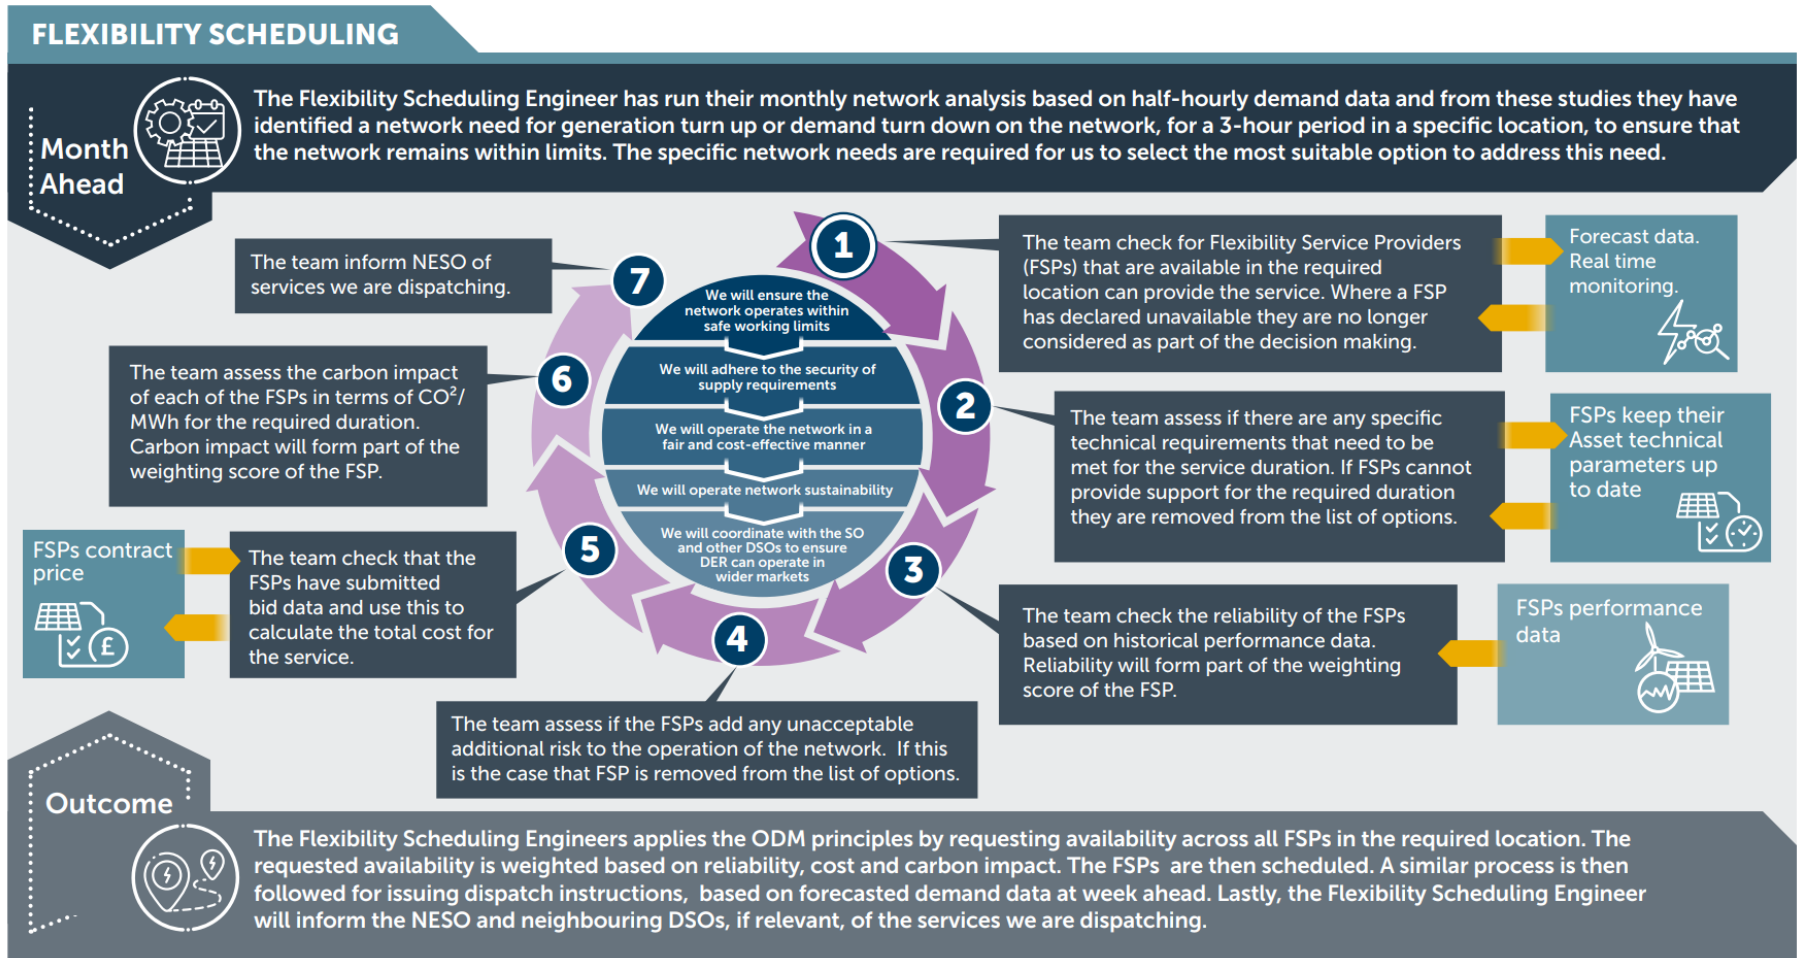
FLEXIBILITY SCHEDULING

Month Ahead

The Flexibility Scheduling Engineer has run their monthly network analysis based on half-hourly demand data and from these studies they have identified a network need for generation turn up or demand turn down on the network, for a 3-hour period in a specific location, to ensure that the network remains within limits. The specific network needs are required for us to select the most suitable option to address this need.

The team inform NESO of services we are dispatching.

7

1

The team check for Flexibility Service Providers (FSPs) that are available in the required location can provide the service. Where a FSP has declared unavailable they are no longer considered as part of the decision making.

Forecast data. Real time monitoring.

We will ensure the network operates within safe working limits

We will adhere to the security of supply requirements

We will operate the network in a fair and cost-effective manner

We will operate network sustainability

We will coordinate with the SO and other DSOs to ensure DER can operate in wider markets

The team assess the carbon impact of each of the FSPs in terms of CO$^2$/ MWh for the required duration. Carbon impact will form part of the weighting score of the FSP.

6

2

The team assess if there are any specific technical requirements that need to be met for the service duration. If FSPs cannot provide support for the required duration they are removed from the list of options.

FSPs keep their Asset technical parameters up to date

FSPs contract price

The team check that the FSPs have submitted bid data and use this to calculate the total cost for the service.

5

3

4

The team check the reliability of the FSPs based on historical performance data. Reliability will form part of the weighting score of the FSP.

FSPs performance data

The team assess if the FSPs add any unacceptable additional risk to the operation of the network. If this is the case that FSP is removed from the list of options.

Outcome

The Flexibility Scheduling Engineers applies the ODM principles by requesting availability across all FSPs in the required location. The requested availability is weighted based on reliability, cost and carbon impact. The FSPs are then scheduled. A similar process is then followed for issuing dispatch instructions, based on forecasted demand data at week ahead. Lastly, the Flexibility Scheduling Engineer will inform the NESO and neighbouring DSOs, if relevant, of the services we are dispatching.